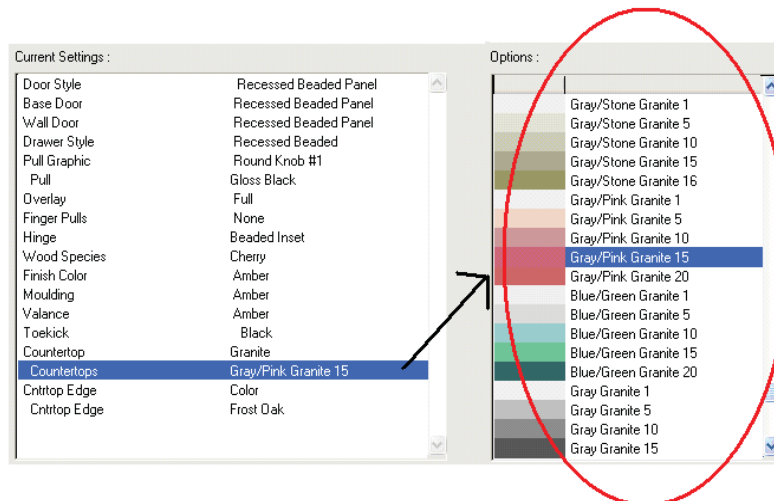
Current Settings :

| | |
|---|---|
| Door Style | Recessed Beaded Panel |
| Base Door | Recessed Beaded Panel |
| Wall Door | Recessed Beaded Panel |
| Drawer Style | Recessed Beaded |
| Pull Graphic | Round Knob #1 |
| Pull | Gloss Black |
| Overlay | Full |
| Finger Pulls | None |
| Hinge | Beaded Inset |
| Wood Species | Cherry |
| Finish Color | Amber |
| Moulding | Amber |
| Valance | Amber |
| Toekick | Black |
| Countertop | Granite |
| Countertops | Gray/Pink Granite 15 |
| Cntrtop Edge | Color |
| Cntrtop Edge | Frost Oak |

Options :

Gray/Stone Granite 1
Gray/Stone Granite 5
Gray/Stone Granite 10
Gray/Stone Granite 15
Gray/Stone Granite 16
Gray/Pink Granite 1
Gray/Pink Granite 5
Gray/Pink Granite 10
Gray/Pink Granite 15
Gray/Pink Granite 20
Blue/Green Granite 1
Blue/Green Granite 5
Blue/Green Granite 10
Blue/Green Granite 15
Blue/Green Granite 20
Gray Granite 1
Gray Granite 5
Gray Granite 10
Gray Granite 15